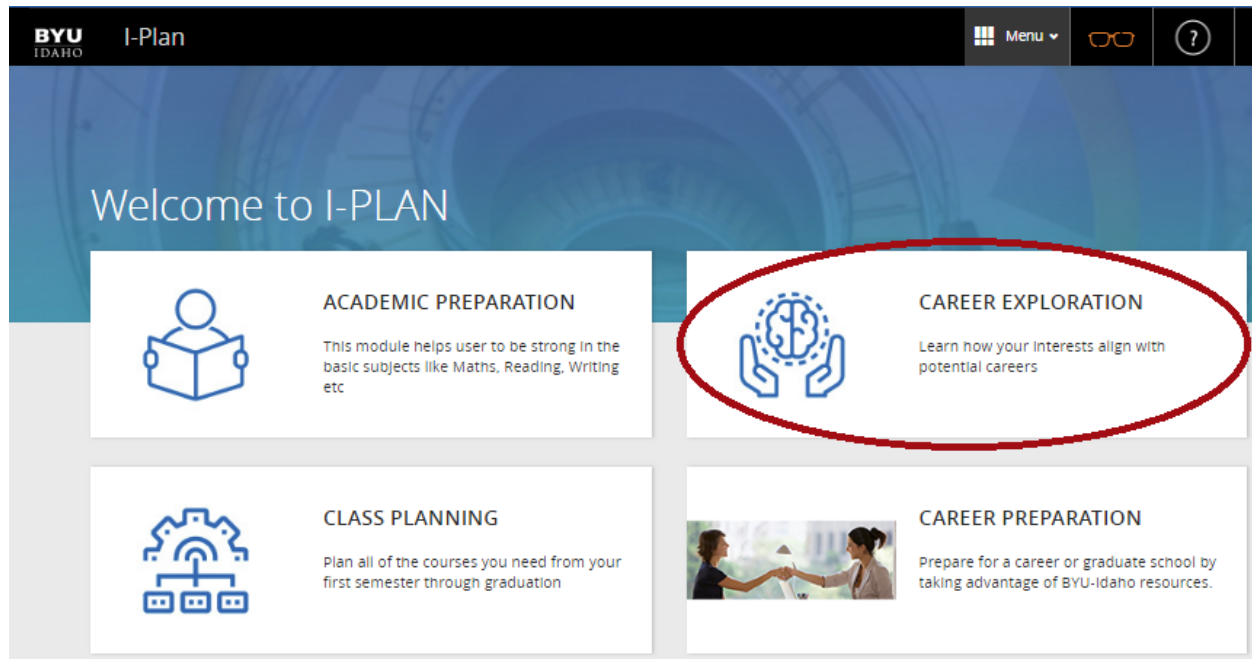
BYU IDAHO I-Plan

Menu

?

Welcome to I-PLAN

ACADEMIC PREPARATION

This module helps user to be strong in the basic subjects like Maths, Reading, Writing etc

CAREER EXPLORATION

Learn how your interests align with potential careers

CLASS PLANNING

Plan all of the courses you need from your first semester through graduation

CAREER PREPARATION

Prepare for a career or graduate school by taking advantage of BYU-Idaho resources.